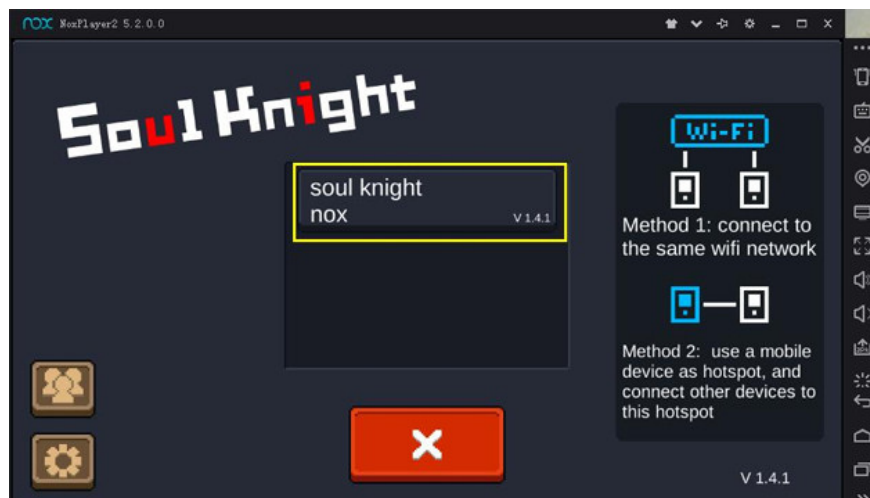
nox NoxPlayer2 5.2.0.0

Soul Knight

soul knight
nox V 1.4.1

Wi-Fi

Method 1: connect to the same wifi network

Method 2: use a mobile device as hotspot, and connect other devices to this hotspot

V 1.4.1